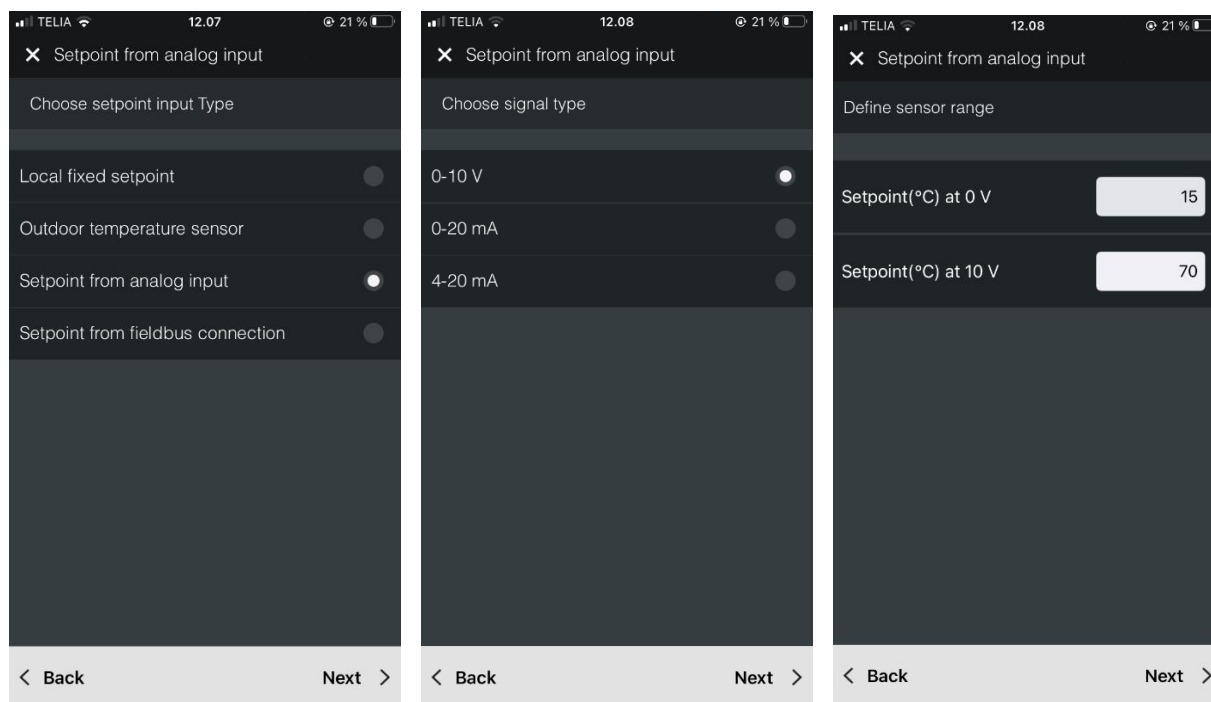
TELIA 12.07 21 %

× Setpoint from analog input

Choose setpoint input Type

Local fixed setpoint

Outdoor temperature sensor

Setpoint from analog input

Setpoint from fieldbus connection

< Back Next >

TELIA 12.08 21 %

× Setpoint from analog input

Choose signal type

0-10 V

0-20 mA

4-20 mA

< Back Next >

TELIA 12.08 21 %

× Setpoint from analog input

Define sensor range

Setpoint(°C) at 0 V 15

Setpoint(°C) at 10 V 70

< Back Next >